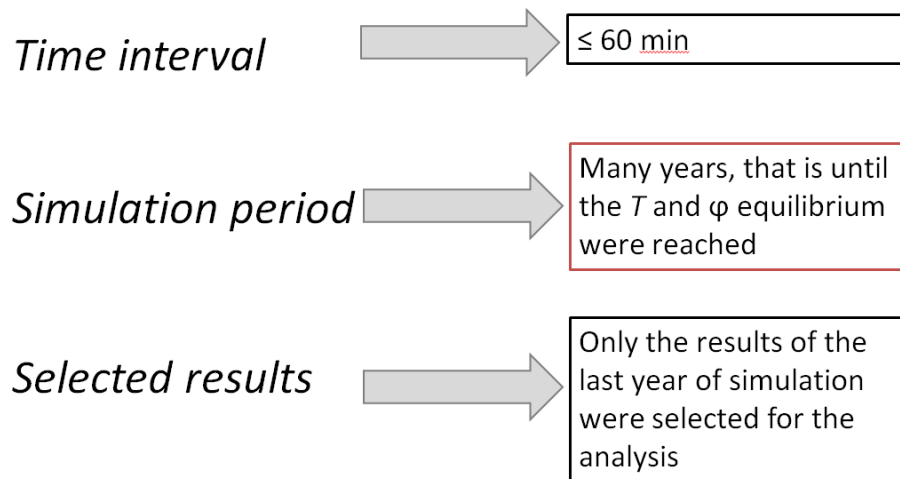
Time interval

$\leq$ 60 min

Simulation period

Many years, that is until the $T$ and φ equilibrium were reached

Selected results

Only the results of the last year of simulation were selected for the analysis